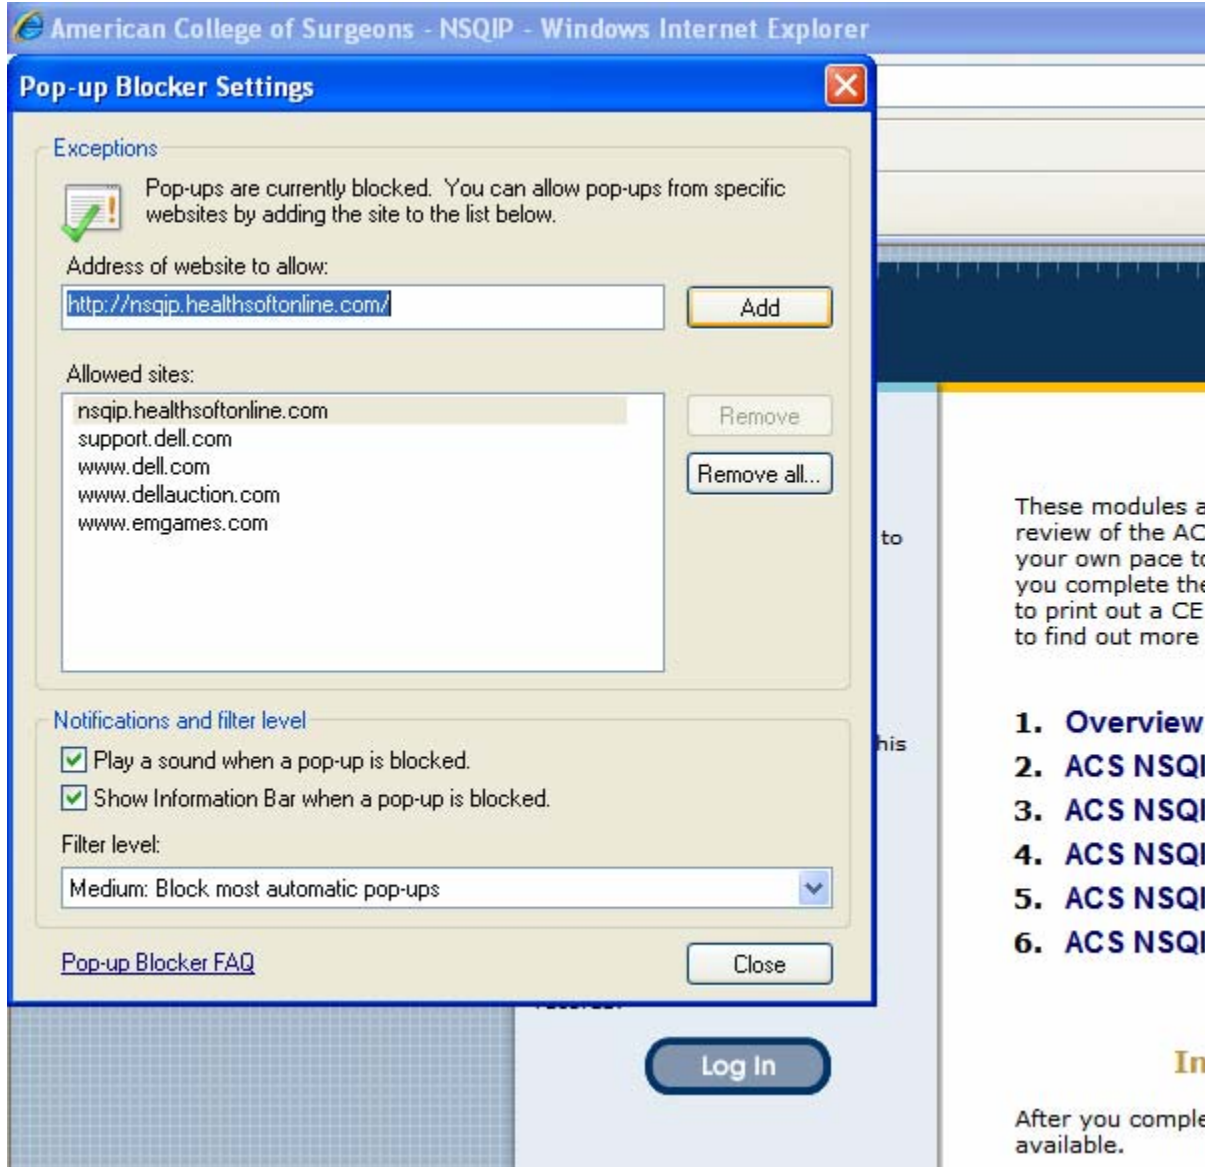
American College of Surgeons - NSQIP - Windows Internet Explorer

Pop-up Blocker Settings

Exceptions

Pop-ups are currently blocked. You can allow pop-ups from specific websites by adding the site to the list below.

Address of website to allow:

http://nsqip.healthsoftonline.com/

Add

Allowed sites:

nsqip.healthsoftonline.com
support.dell.com
www.dell.com
www.dellauction.com
www.emgames.com

Remove

Remove all...

Notifications and filter level

Play a sound when a pop-up is blocked.

Show Information Bar when a pop-up is blocked.

Filter level:

Medium: Block most automatic pop-ups

Pop-up Blocker FAQ

Close

to

his

These modules a
review of the AC
your own pace t
you complete the
to print out a CE
to find out more

1. Overview
2. ACS NSQI
3. ACS NSQI
4. ACS NSQI
5. ACS NSQI
6. ACS NSQI

Log In

In

After you comple
available.